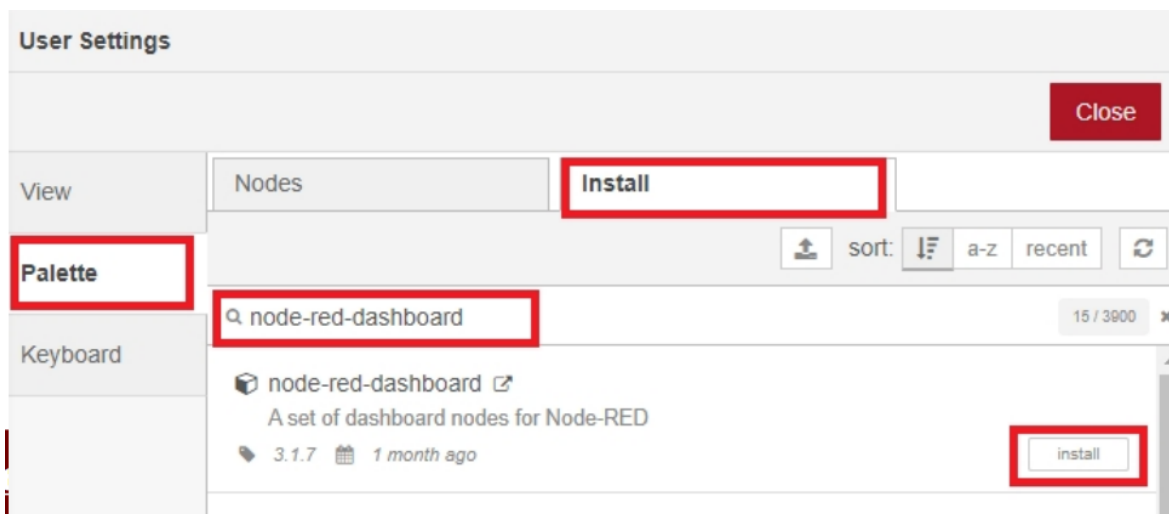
User Settings

Close

View

Palette

Keyboard

Nodes

Install

sort:

a-z

recent

node-red-dashboard

15 / 3900

node-red-dashboard

A set of dashboard nodes for Node-RED

3.1.7

1 month ago

install